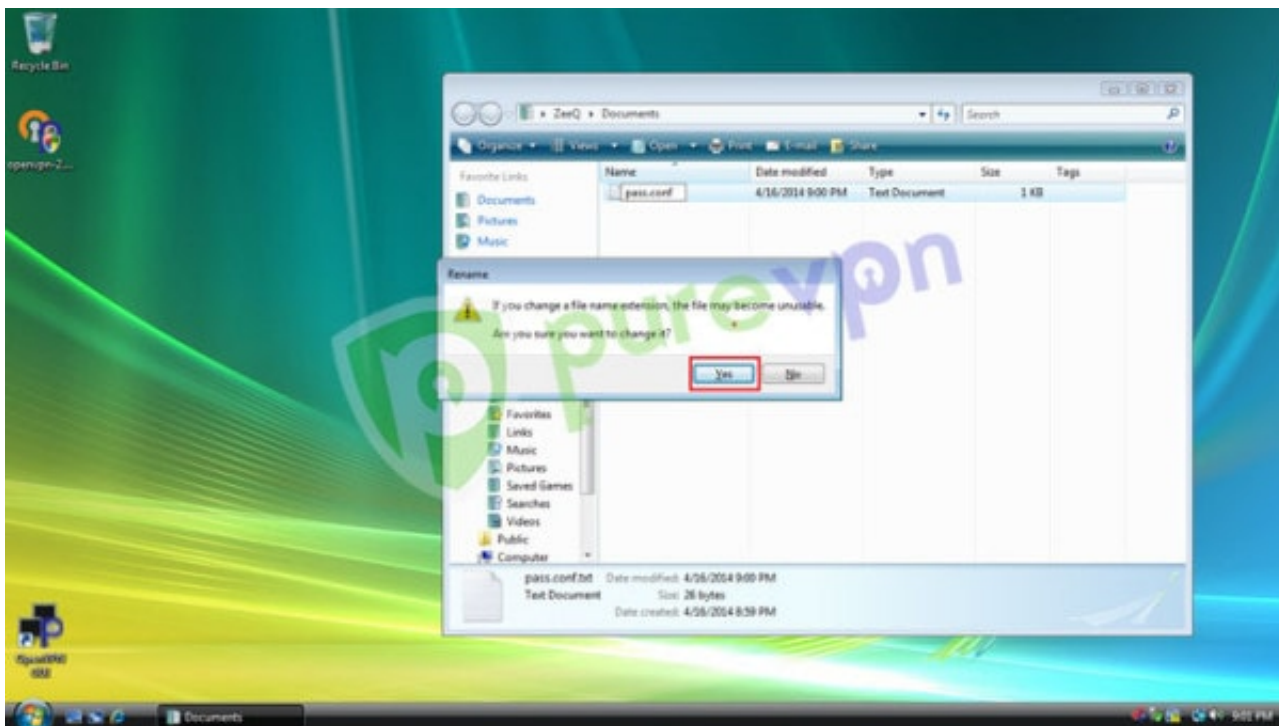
Recycle Bin

openvpn-2...

ZeeQ ▸ Documents

Search

Organize ▾ Views ▾ Open ▾ Print E-mail Share

Favorite Links

Documents

Pictures

Music

| Name | Date modified | Type | Size | Tags |
|---|---|---|---|---|
| pass.conf | 4/16/2014 9:00 PM | Text Document | 1 KB | |

Rename

If you change a file name extension, the file may become unusable.

Are you sure you want to change it?

Yes No

purevpn

Favorites

Links

Music

Pictures

Saved Games

Searches

Videos

Public

Computer

pass.conf.txt Date modified: 4/16/2014 9:00 PM
Text Document Size: 26 bytes
Date created: 4/16/2014 8:59 PM

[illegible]

Documents

9:01 PM